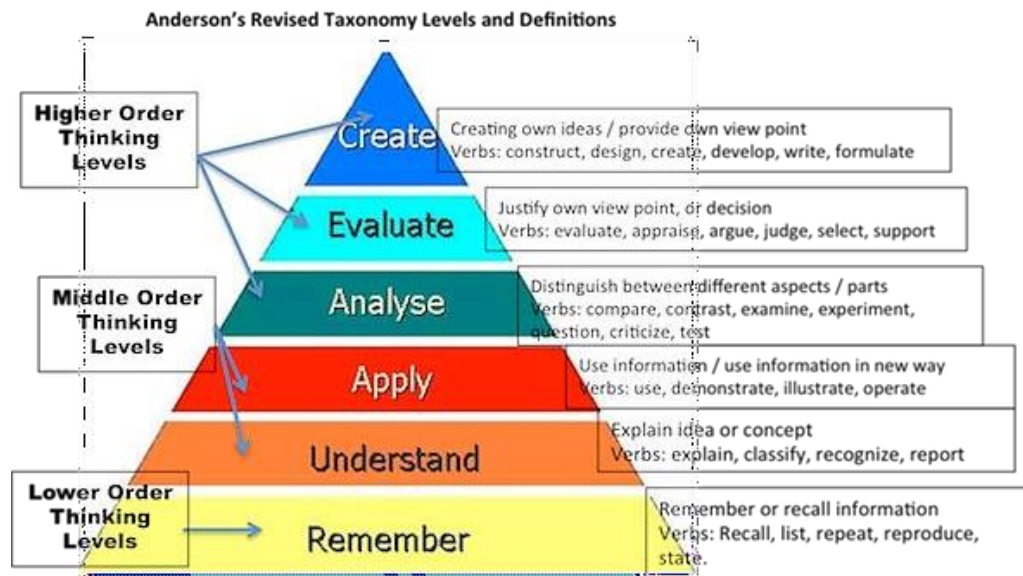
Anderson's Revised Taxonomy Levels and Definitions

Higher Order Thinking Levels

Create

Creating own ideas / provide own view point
Verbs: construct, design, create, develop, write, formulate

Evaluate

Justify own view point, or decision
Verbs: evaluate, appraise, argue, judge, select, support

Middle Order Thinking Levels

Analyse

Distinguish between different aspects / parts
Verbs: compare, contrast, examine, experiment, question, criticize, test

Apply

Use information / use information in new way
Verbs: use, demonstrate, illustrate, operate

Understand

Explain idea or concept
Verbs: explain, classify, recognize, report

Lower Order Thinking Levels

Remember

Remember or recall information
Verbs: Recall, list, repeat, reproduce, state.